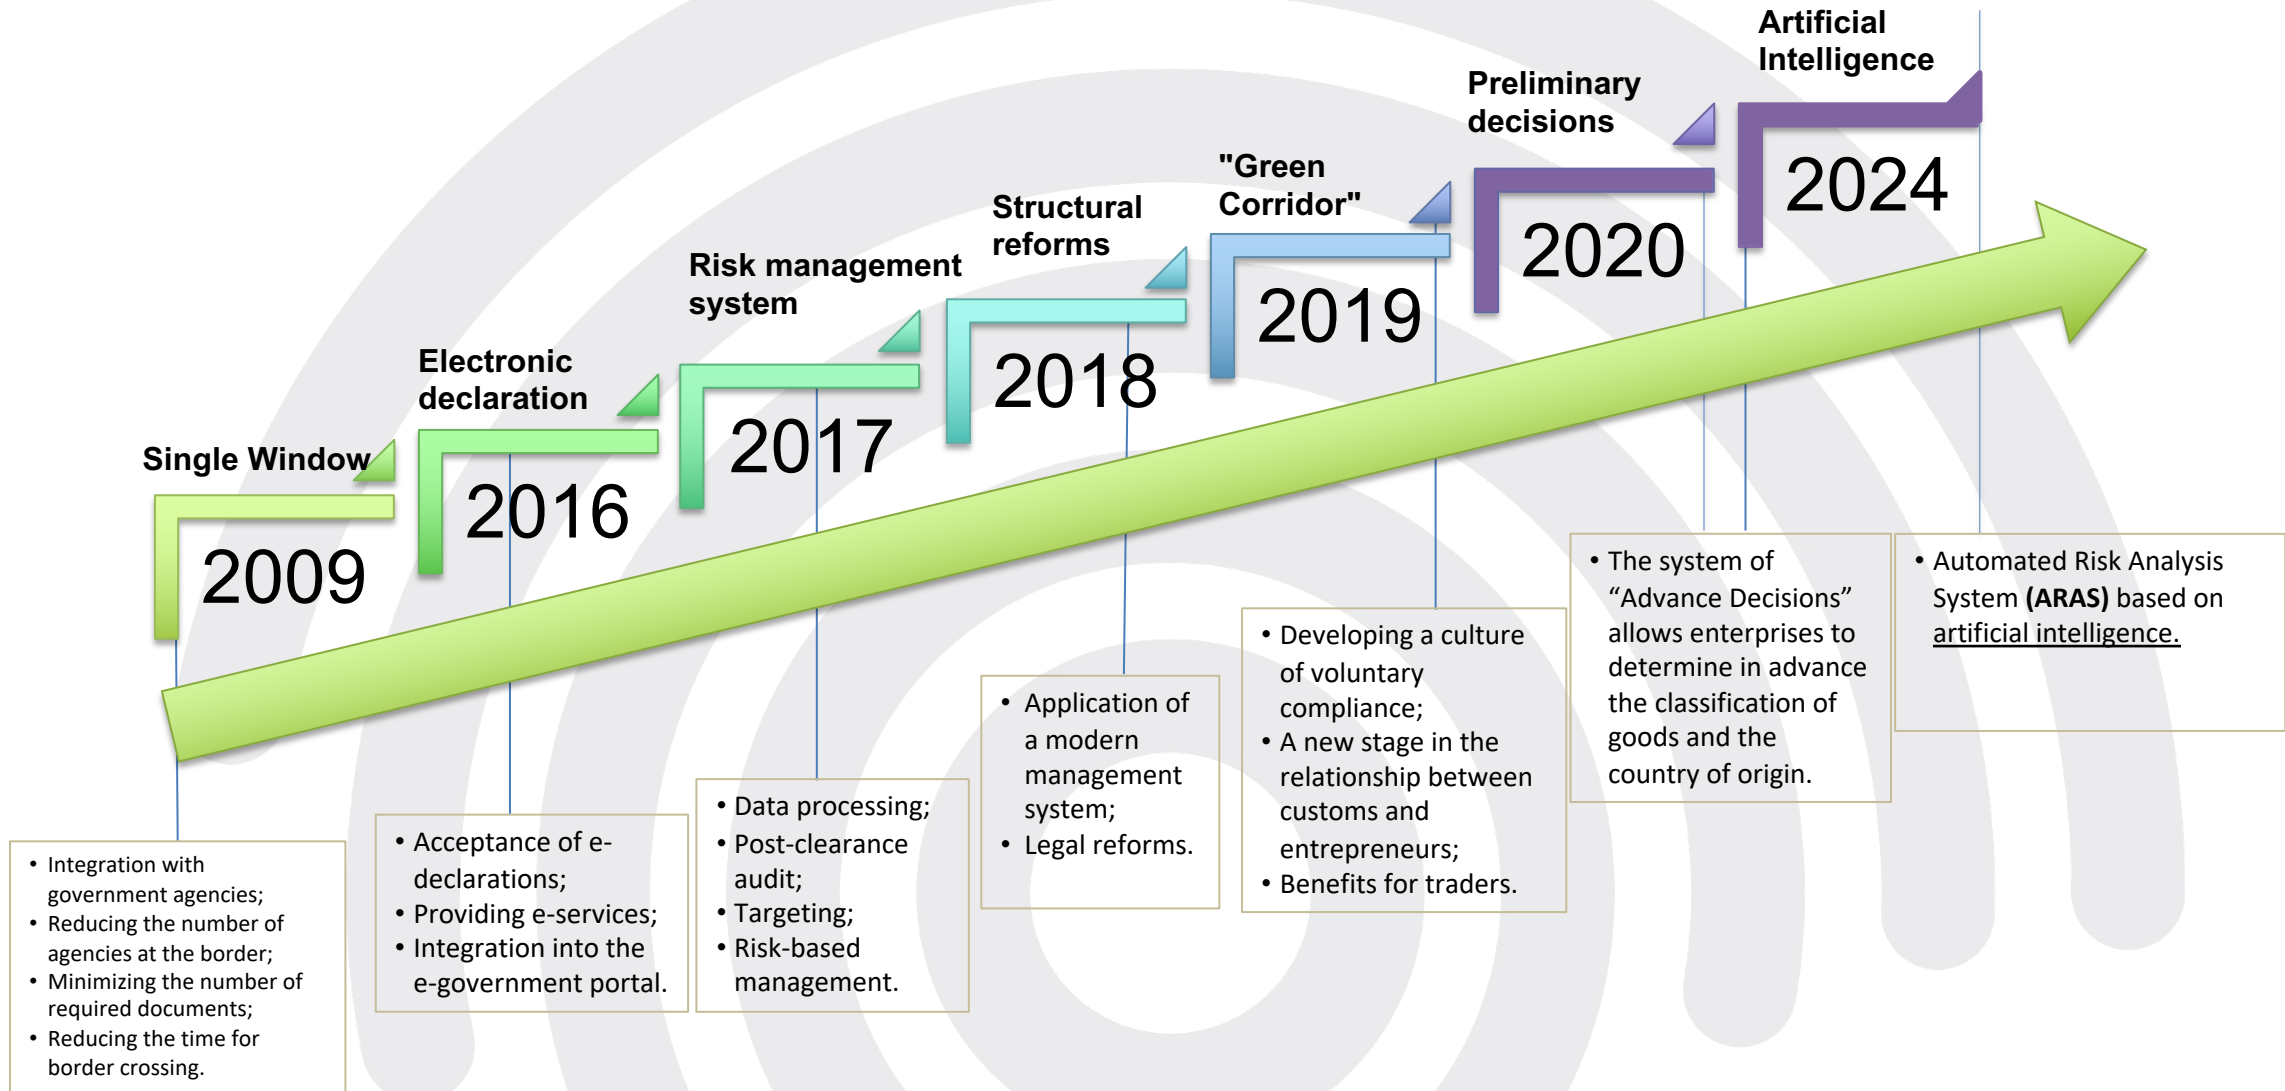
Single Window
2009

Electronic declaration
2016

Risk management system
2017

Structural reforms
2018

"Green Corridor"
2019

Preliminary decisions
2020

Artificial Intelligence
2024

• Integration with government agencies;
• Reducing the number of agencies at the border;
• Minimizing the number of required documents;
• Reducing the time for border crossing.

• Acceptance of e-declarations;
• Providing e-services;
• Integration into the e-government portal.

• Data processing;
• Post-clearance audit;
• Targeting;
• Risk-based management.

• Application of a modern management system;
• Legal reforms.

• Developing a culture of voluntary compliance;
• A new stage in the relationship between customs and entrepreneurs;
• Benefits for traders.

• The system of “Advance Decisions” allows enterprises to determine in advance the classification of goods and the country of origin.

• Automated Risk Analysis System **(ARAS)** based on artificial intelligence.